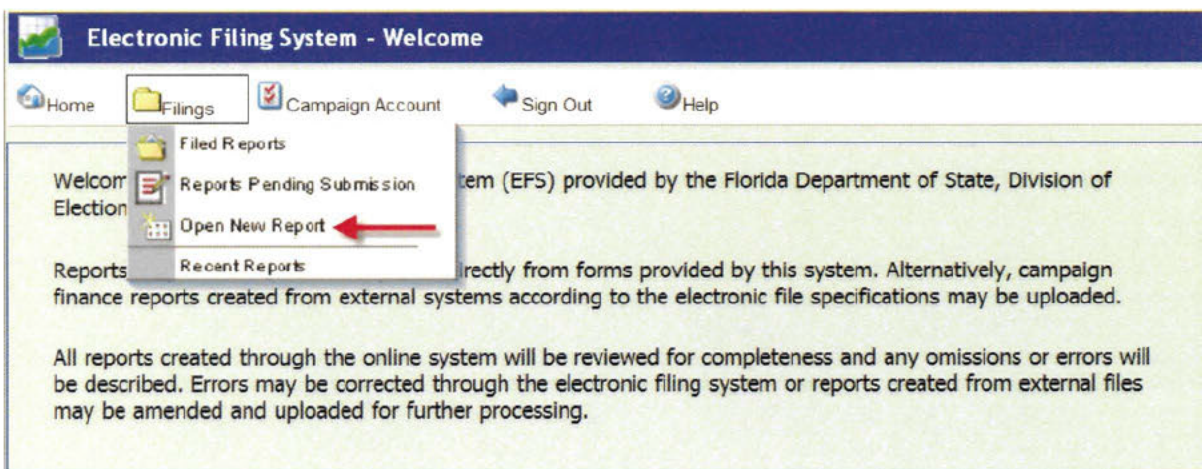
Electronic Filing System - Welcome

Home Filings Campaign Account Sign Out Help

Filed Reports
Reports Pending Submission
Open New Report
Recent Reports

Welcom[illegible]tem (EFS) provided by the Florida Department of State, Division of Election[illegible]

Reports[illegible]irectly from forms provided by this system. Alternatively, campaign finance reports created from external systems according to the electronic file specifications may be uploaded.

All reports created through the online system will be reviewed for completeness and any omissions or errors will be described. Errors may be corrected through the electronic filing system or reports created from external files may be amended and uploaded for further processing.